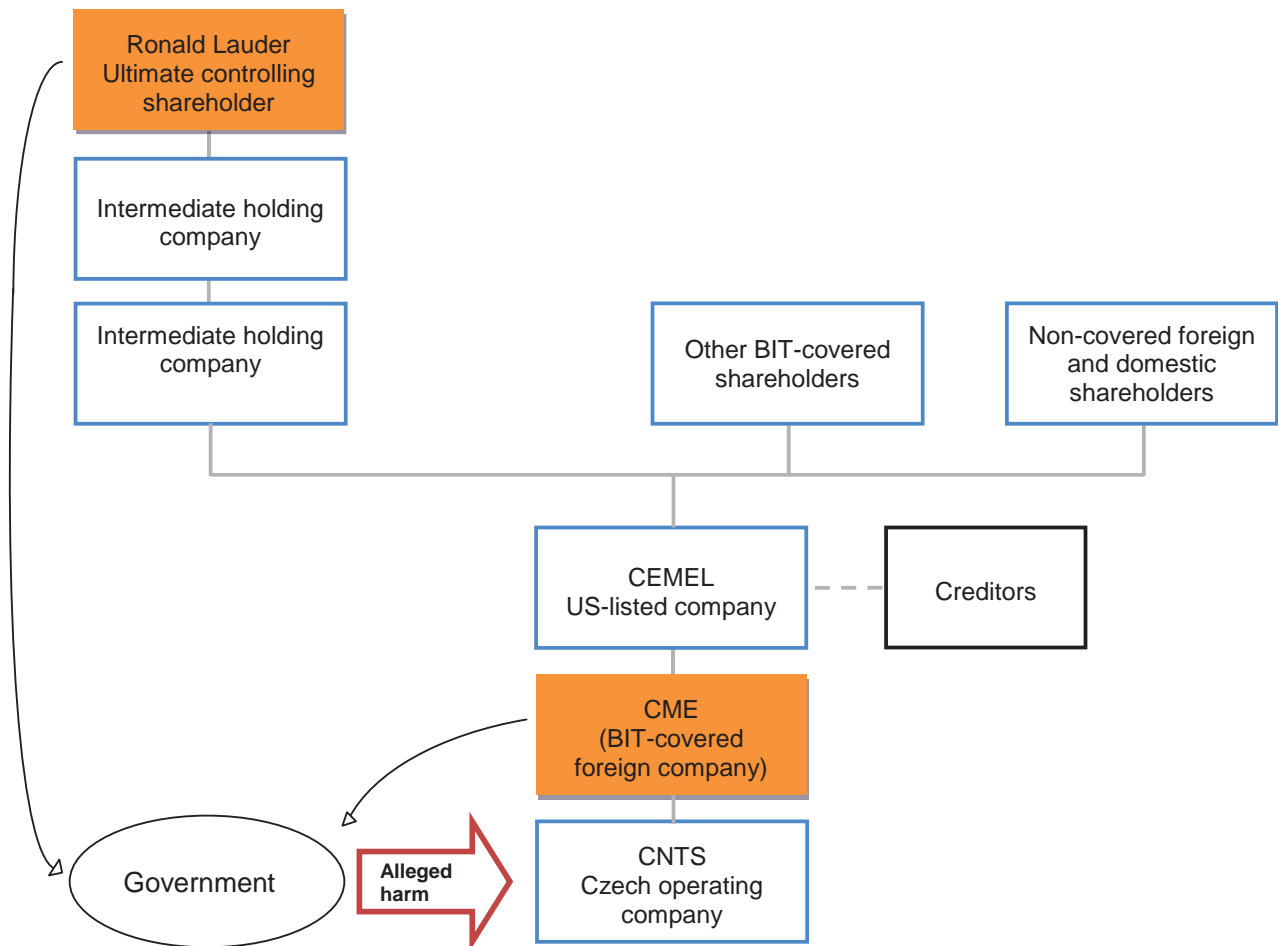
Ronald Lauder
Ultimate controlling shareholder

Intermediate holding company

Intermediate holding company

Other BIT-covered shareholders

Non-covered foreign and domestic shareholders

CEMEL
US-listed company

Creditors

CME
(BIT-covered foreign company)

Government

Alleged harm

CNTS
Czech operating company